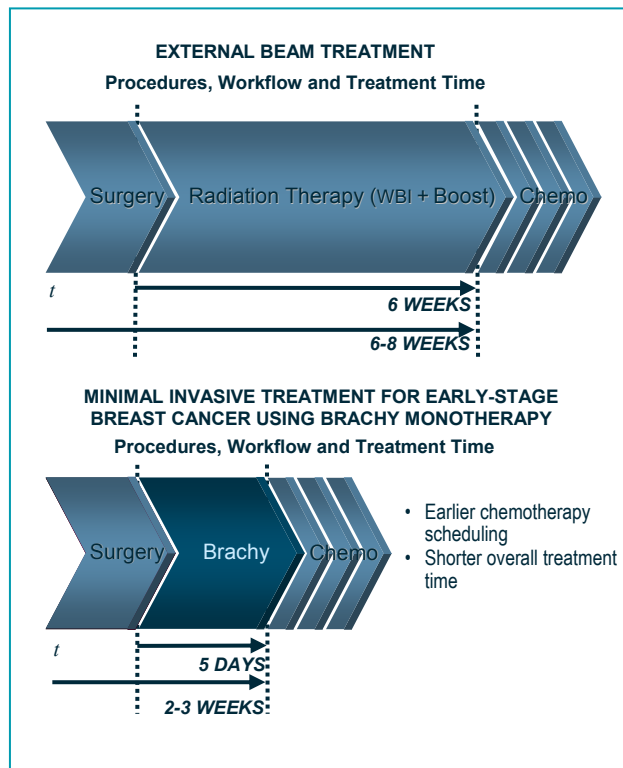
EXTERNAL BEAM TREATMENT

Procedures, Workflow and Treatment Time

Surgery

Radiation Therapy (WBI + Boost)

Chemo

$t$

6 WEEKS

6-8 WEEKS

MINIMAL INVASIVE TREATMENT FOR EARLY-STAGE BREAST CANCER USING BRACHY MONOTHERAPY

Procedures, Workflow and Treatment Time

Surgery

Brachy

Chemo

• Earlier chemotherapy scheduling
• Shorter overall treatment time

$t$

5 DAYS

2-3 WEEKS